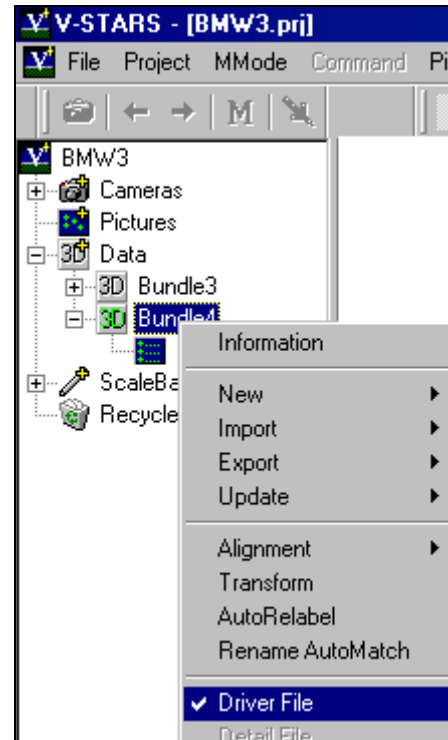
V-STARS - [BMW3.prj]

File Project MMode Command Pi

M

BMW3
Cameras
Pictures
Data
Bundle3
Bundle4
ScaleBa
Recycle

Information

New
Import
Export
Update

Alignment
Transform
AutoRelabel
Rename AutoMatch

Driver File
Detail File